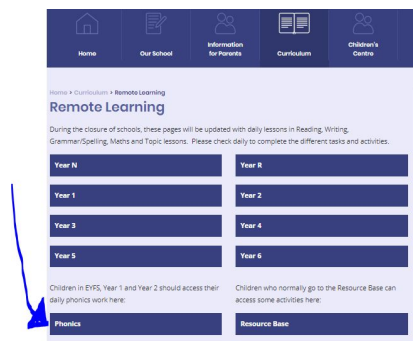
Home

Our School

Information for Parents

Curriculum

Children's Centre

Home > Curriculum > Remote Learning

Remote Learning

During the closure of schools, these pages will be updated with daily lessons in Reading, Writing, Grammar/Spelling, Maths and Topic lessons. Please check daily to complete the different tasks and activities.

Year N

Year R

Year 1

Year 2

Year 3

Year 4

Year 5

Year 6

Children in EYFS, Year 1 and Year 2 should access their daily phonics work here:

Children who normally go to the Resource Base can access some activities here:

Phonics

Resource Base